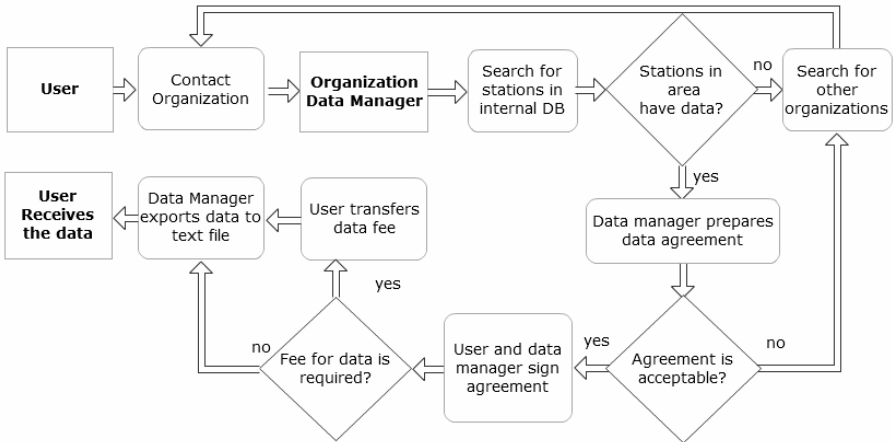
User

Contact Organization

Organization Data Manager

Search for stations in internal DB

Stations in area have data?

no

Search for other organizations

yes

Data manager prepares data agreement

Agreement is acceptable?

no

yes

User and data manager sign agreement

Fee for data is required?

yes

User transfers data fee

no

Data Manager exports data to text file

User Receives the data